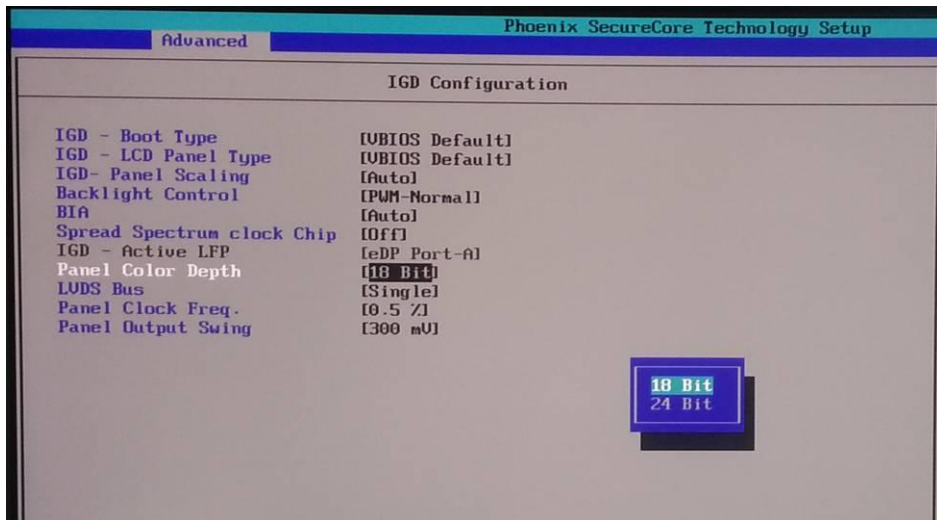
Phoenix SecureCore Technology Setup
Advanced

IGD Configuration

| | |
|---|---|
| IGD - Boot Type | [VBIOS Default] |
| IGD - LCD Panel Type | [VBIOS Default] |
| IGD- Panel Scaling | [Auto] |
| Backlight Control | [PWM-Normal] |
| BIA | [Auto] |
| Spread Spectrum clock Chip | [Off] |
| IGD - Active LFP | [eDP Port-A] |
| Panel Color Depth | [18 Bit] |
| LVDS Bus | [Single] |
| Panel Clock Freq. | [0.5 %] |
| Panel Output Swing | [300 mV] |

18 Bit
24 Bit